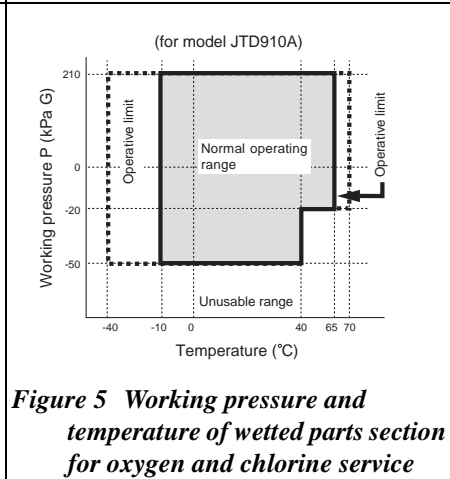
(for model JTD910A)

210

0

-20

-50

Working pressure P (kPa G)

Operative limit

Normal operating range

Operative limit

Unusable range

-40 -10 0 40 65 70

Temperature (℃)

*Figure 5 Working pressure and temperature of wetted parts section for oxygen and chlorine service*